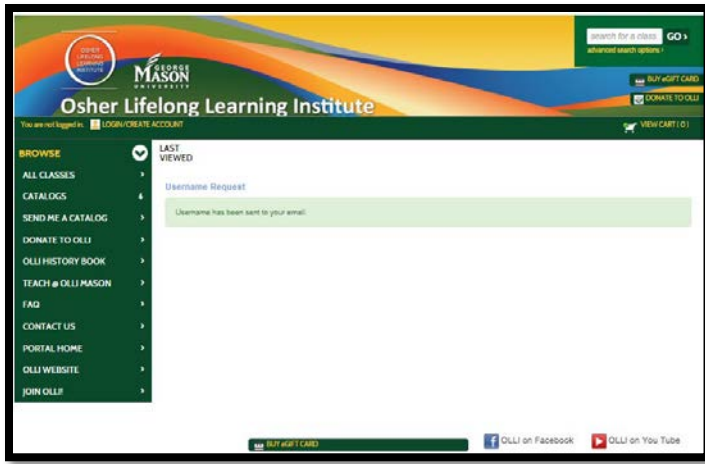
OSHER LIFELONG LEARNING INSTITUTE

GEORGE MASON UNIVERSITY

Osher Lifelong Learning Institute

search for a class GO›

advanced search options›

BUY eGIFT CARD

DONATE TO OLLI

You are not logged in. LOGIN/CREATE ACCOUNT

VIEW CART | 0 |

BROWSE

ALL CLASSES

CATALOGS

SEND ME A CATALOG

DONATE TO OLLI

OLLI HISTORY BOOK

TEACH @ OLLI MASON

FAQ

CONTACT US

PORTAL HOME

OLLI WEBSITE

JOIN OLLI!

LAST VIEWED

Username Request

Username has been sent to your email.

BUY eGIFT CARD

OLLI on Facebook

OLLI on You Tube